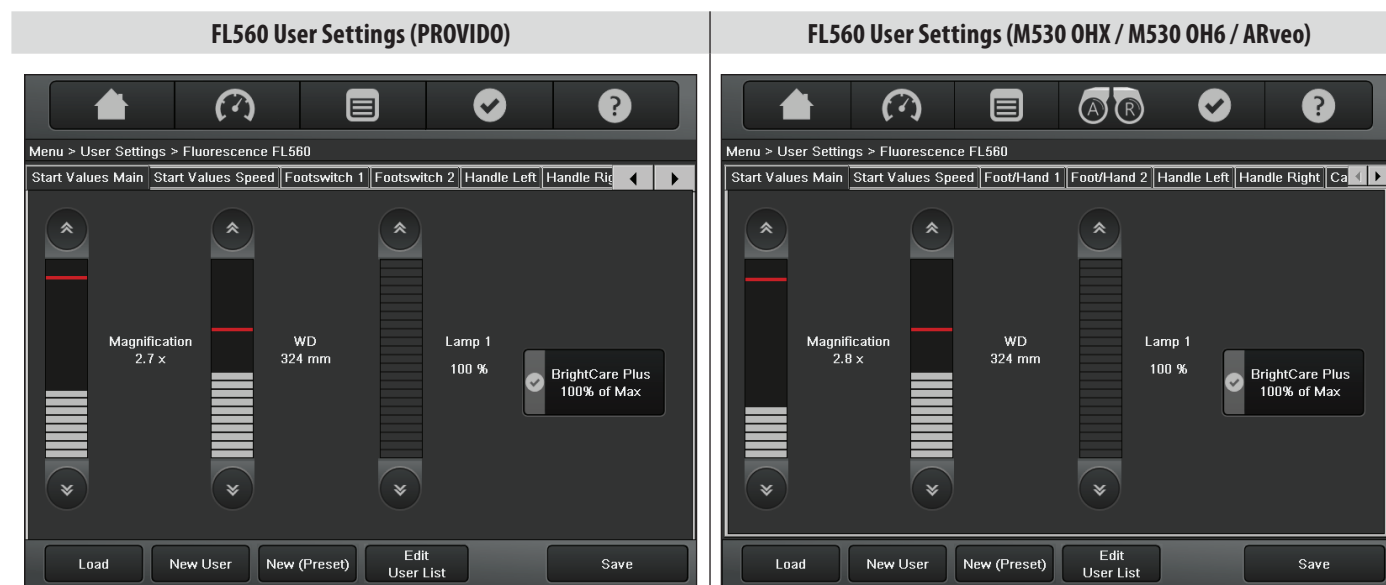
FL560 User Settings (PROVIDO)

Menu > User Settings > Fluorescence FL560

Start Values Main | Start Values Speed | Footswitch 1 | Footswitch 2 | Handle Left | Handle Rig

Magnification
2.7 x

WD
324 mm

Lamp 1
100 %

BrightCare Plus
100% of Max

Load | New User | New (Preset) | Edit User List | Save

FL560 User Settings (M530 OHX / M530 OH6 / ARveo)

A R

Menu > User Settings > Fluorescence FL560

Start Values Main | Start Values Speed | Foot/Hand 1 | Foot/Hand 2 | Handle Left | Handle Right | Ca

Magnification
2.8 x

WD
324 mm

Lamp 1
100 %

BrightCare Plus
100% of Max

Load | New User | New (Preset) | Edit User List | Save